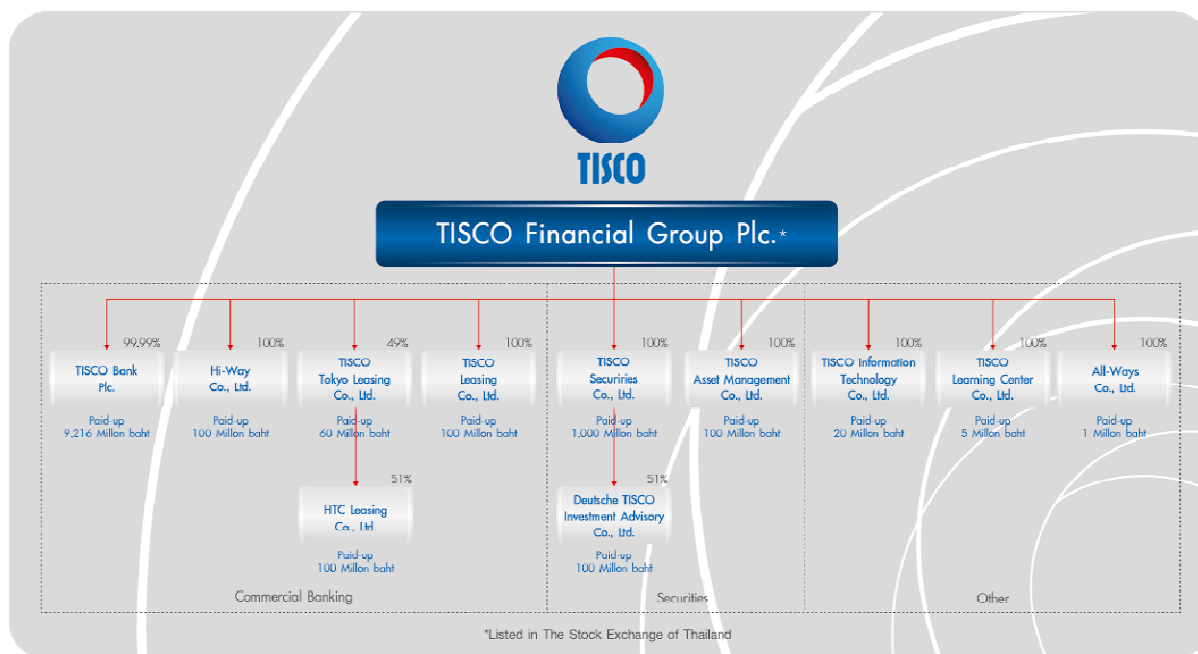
TISCO

TISCO Financial Group Plc.*

99.99%
TISCO Bank Plc.
Paid-up 9,216 Millon baht

100%
Hi-Way Co., Ltd.
Paid-up 100 Millon baht

49%
TISCO Tokyo Leasing Co., Ltd.
Paid-up 60 Millon baht

51%
HTC Leasing Co., Ltd.
Paid-up 100 Millon baht

100%
TISCO Leasing Co., Ltd.
Paid-up 100 Millon baht

100%
TISCO Securiries Co., Ltd.
Paid-up 1,000 Millon baht

51%
Deutsche TISCO Investment Advisory Co., Ltd.
Paid-up 100 Millon baht

100%
TISCO Asset Management Co., Ltd.
Paid-up 100 Millon baht

100%
TISCO Information Technology Co., Ltd.
Paid-up 20 Millon baht

100%
TISCO Learning Center Co., Ltd.
Paid-up 5 Millon baht

100%
All-Ways Co., Ltd.
Paid-up 1 Millon baht

Commercial Banking

Securities

Other

*Listed in The Stock Exchange of Thailand